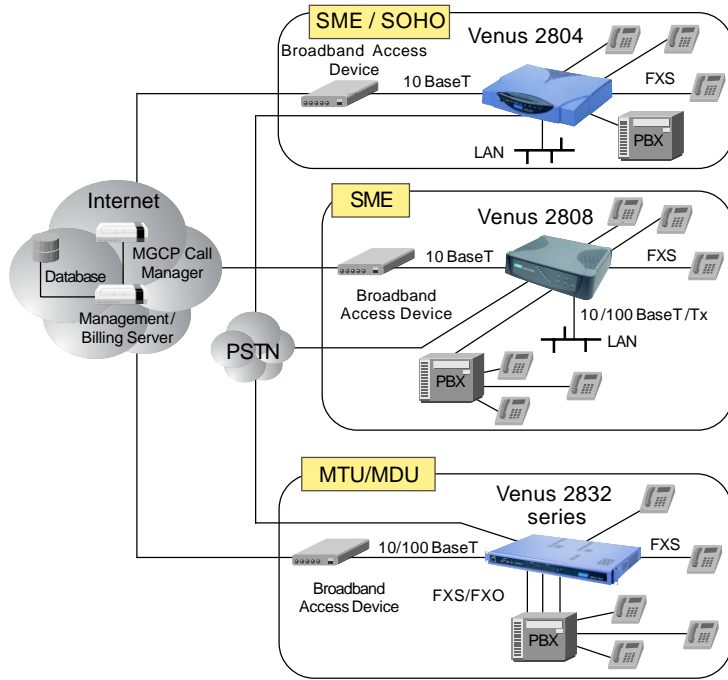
SME / SOHO

Broadband Access Device

Venus 2804

10 BaseT

FXS

PBX

LAN

Internet

Database

MGCP Call Manager

Management/ Billing Server

PSTN

SME

Venus 2808

10 BaseT

FXS

Broadband Access Device

10/100 BaseT/Tx

LAN

PBX

MTU/MDU

Venus 2832 series

10/100 BaseT

FXS

Broadband Access Device

FXS/FXO

PBX